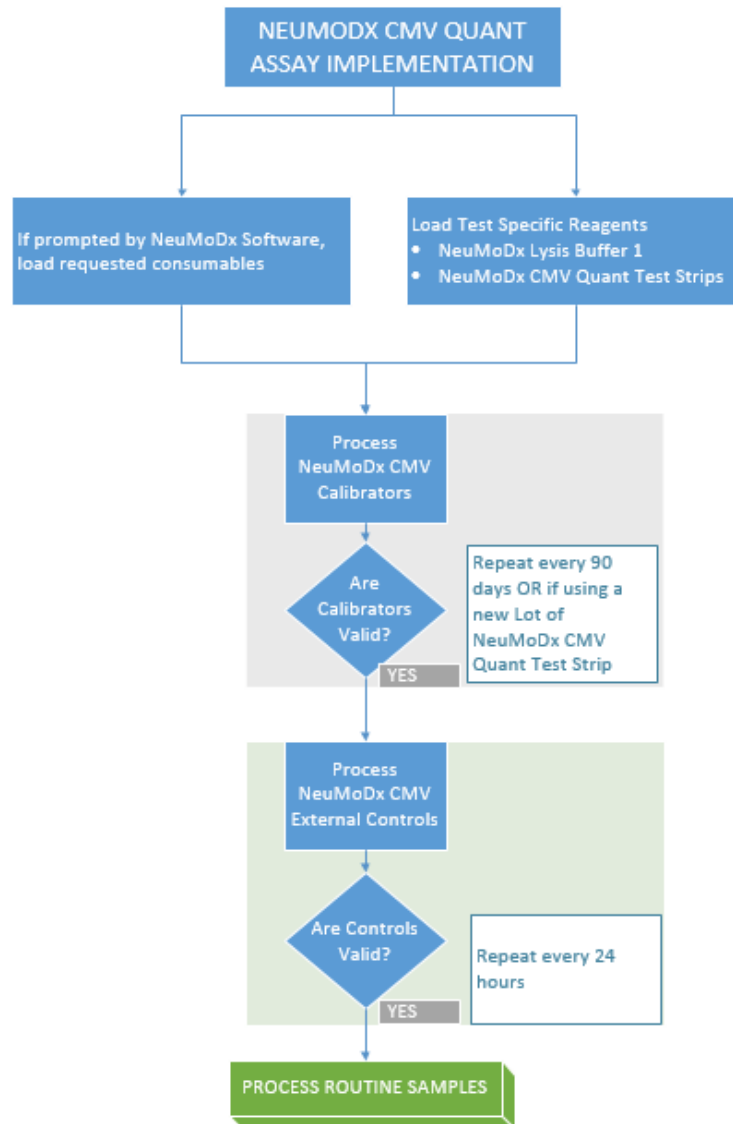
NEUMODX CMV QUANT ASSAY IMPLEMENTATION

If prompted by NeuMoDx Software, load requested consumables

Load Test Specific Reagents
- NeuMoDx Lysis Buffer 1
- NeuMoDx CMV Quant Test Strips

Process NeuMoDx CMV Calibrators

Are Calibrators Valid?

Repeat every 90 days OR if using a new Lot of NeuMoDx CMV Quant Test Strip

YES

Process NeuMoDx CMV External Controls

Are Controls Valid?

Repeat every 24 hours

YES

PROCESS ROUTINE SAMPLES